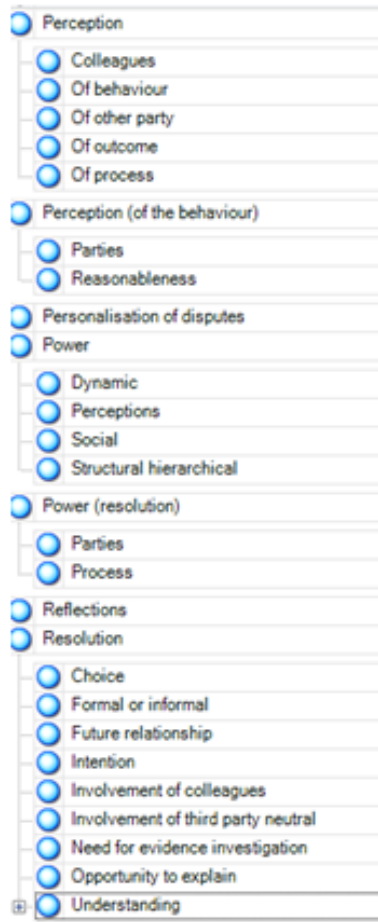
Perception

Colleagues

Of behaviour

Of other party

Of outcome

Of process

Perception (of the behaviour)

Parties

Reasonableness

Personalisation of disputes

Power

Dynamic

Perceptions

Social

Structural hierarchical

Power (resolution)

Parties

Process

Reflections

Resolution

Choice

Formal or informal

Future relationship

Intention

Involvement of colleagues

Involvement of third party neutral

Need for evidence investigation

Opportunity to explain

Understanding